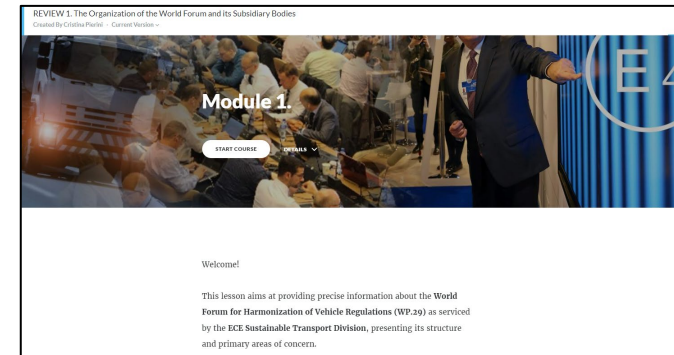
REVIEW 1. The Organization of the World Forum and its Subsidiary Bodies
Created By Cristina Pierini · Current Version »

Module 1.

START COURSE

DETAILS

Welcome!

This lesson aims at providing precise information about the **World Forum for Harmonization of Vehicle Regulations (WP.29)** as serviced by the **ECE Sustainable Transport Division**, presenting its structure and primary areas of concern.